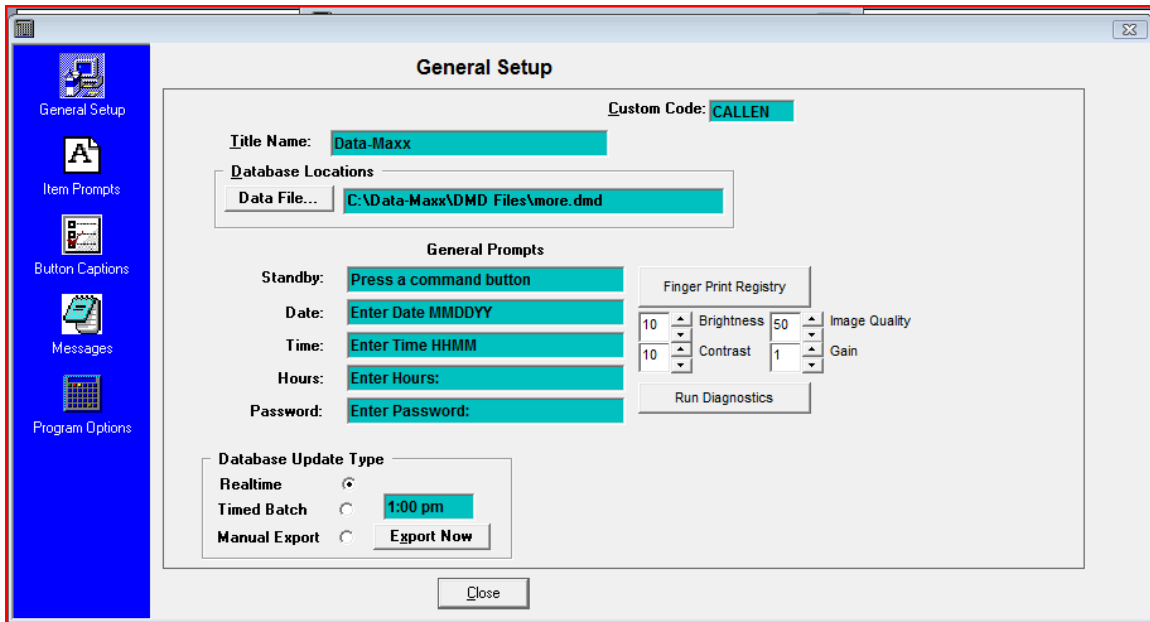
General Setup
Item Prompts
Button Captions
Messages
Program Options

General Setup

Custom Code: CALLEN

Title Name: Data-Maxx

Database Locations

Data File... C:\Data-Maxx\DMD Files\more.dmd

General Prompts

Standby: Press a command button

Date: Enter Date MMDDYY

Time: Enter Time HHMM

Hours: Enter Hours:

Password: Enter Password:

Finger Print Registry

10 Brightness 50 Image Quality

10 Contrast 1 Gain

Run Diagnostics

Database Update Type

Realtime

Timed Batch 1:00 pm

Manual Export Export Now

Close